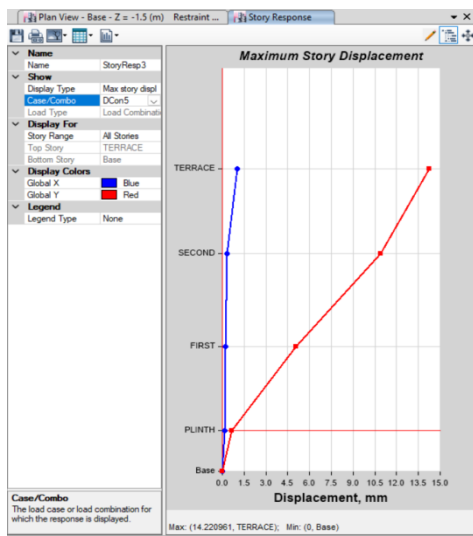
Plan View - Base - Z = -1.5 (m) Restraint ... Story Response

| | |
|---|---|
| Name | |
| Name | StoryResp3 |
| Show | |
| Display Type | Max story displ |
| Case/Combo | DCon5 |
| Load Type | Load Combinati |
| Display For | |
| Story Range | All Stories |
| Top Story | TERRACE |
| Bottom Story | Base |
| Display Colors | |
| Global X | Blue |
| Global Y | Red |
| Legend | |
| Legend Type | None |

Case/Combo
The load case or load combination for which the response is displayed.

Maximum Story Displacement

TERRACE
SECOND
FIRST
PLINTH
Base

0.0 1.5 3.0 4.5 6.0 7.5 9.0 10.5 12.0 13.5 15.0

Displacement, mm

Max: (14.220961, TERRACE); Min: (0, Base)